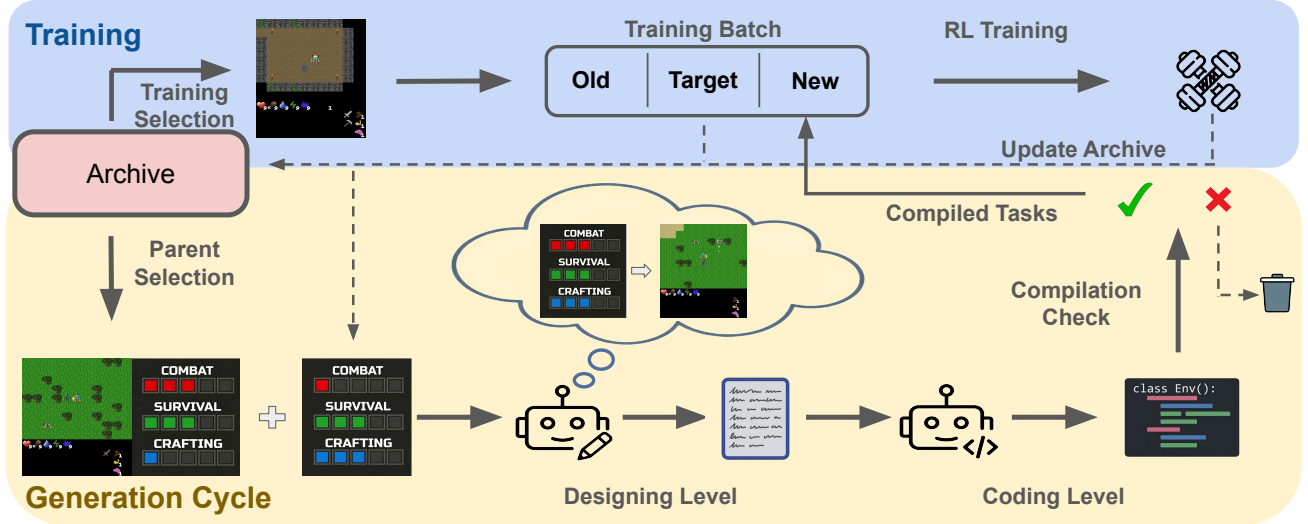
Training

Training Selection

Training Batch

Old | Target | New

RL Training

Update Archive

Archive

Compiled Tasks

Parent Selection

COMBAT
SURVIVAL
CRAFTING

Compilation Check

COMBAT
SURVIVAL
CRAFTING

COMBAT
SURVIVAL
CRAFTING

class Env():

Generation Cycle

Designing Level

Coding Level